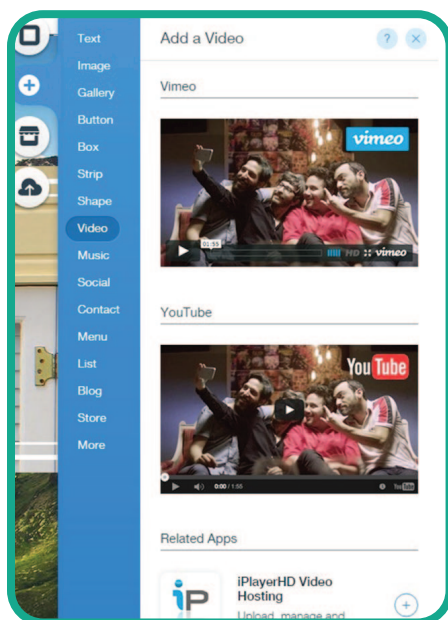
Text
Image
Gallery
Button
Box
Strip
Shape
Video
Music
Social
Contact
Menu
List
Blog
Store
More

Add a Video ? ×

Vimeo

vimeo

01:55 HD vimeo

YouTube

You Tube

0:00 / 1:55 YouTube

Related Apps

iP

iPlayerHD Video Hosting

Upload, manage and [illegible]

+